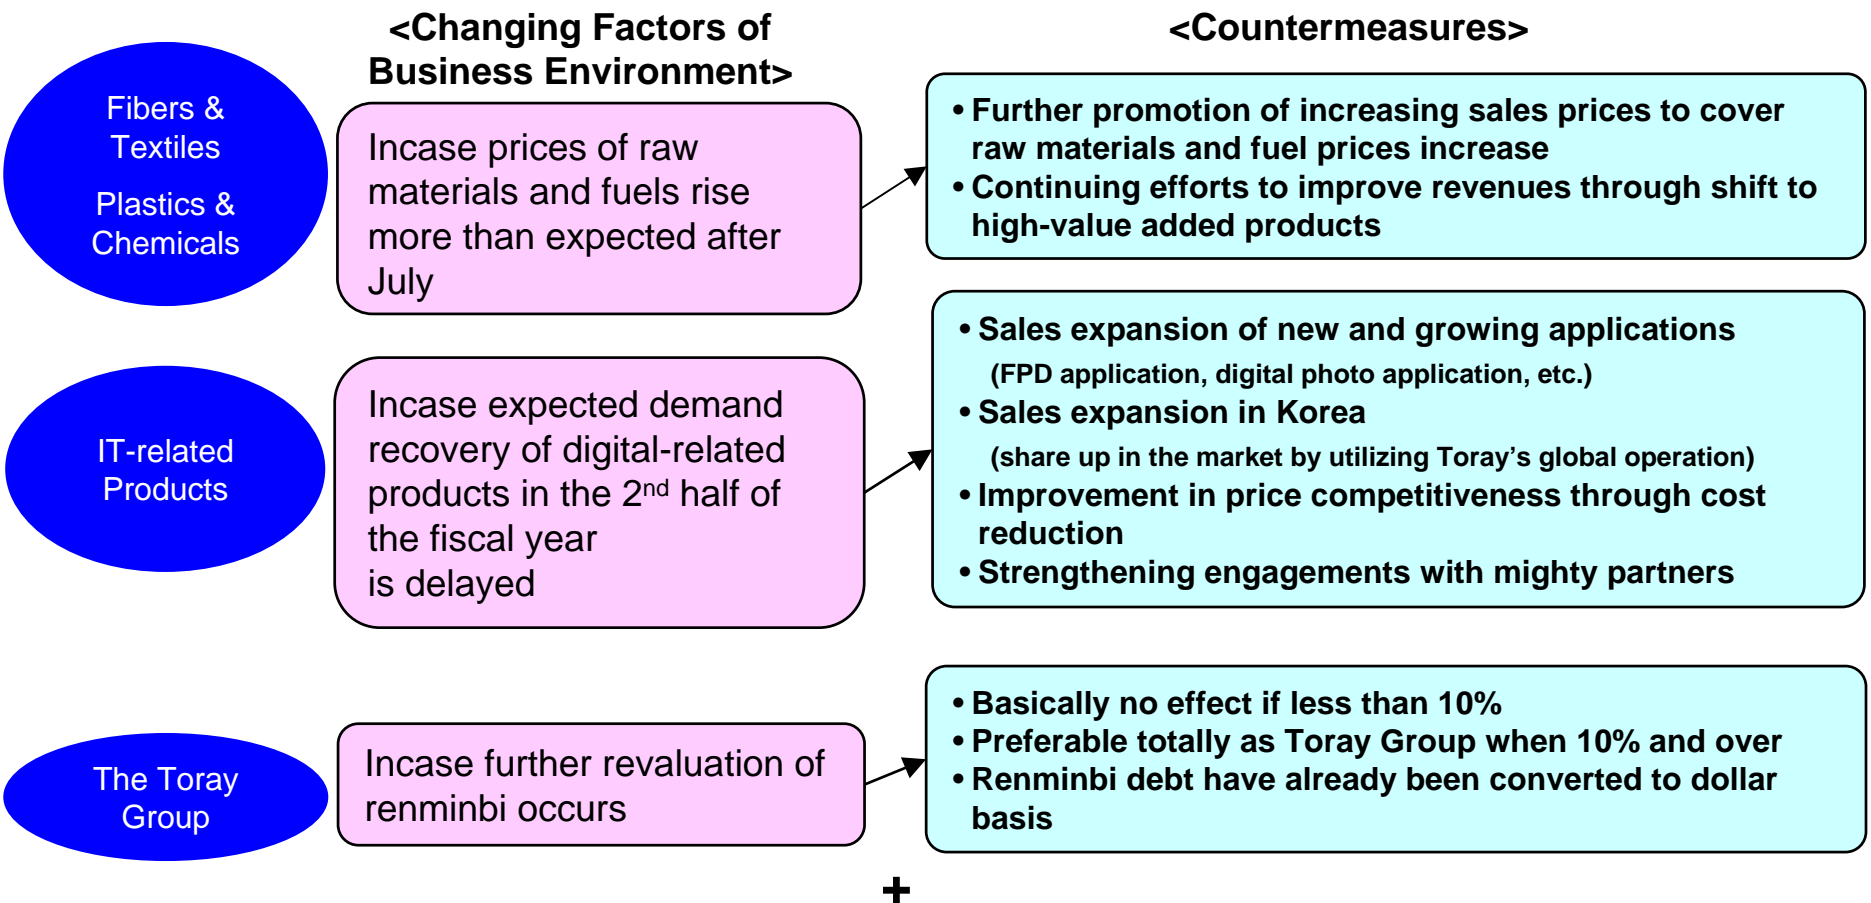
<Changing Factors of Business Environment>

<Countermeasures>

Fibers & Textiles

Plastics & Chemicals

Incase prices of raw materials and fuels rise more than expected after July

• Further promotion of increasing sales prices to cover raw materials and fuel prices increase
• Continuing efforts to improve revenues through shift to high-value added products

IT-related Products

Incase expected demand recovery of digital-related products in the 2$^{nd}$ half of the fiscal year is delayed

• Sales expansion of new and growing applications
(FPD application, digital photo application, etc.)
• Sales expansion in Korea
(share up in the market by utilizing Toray's global operation)
• Improvement in price competitiveness through cost reduction
• Strengthening engagements with mighty partners

The Toray Group

Incase further revaluation of renminbi occurs

• Basically no effect if less than 10%
• Preferable totally as Toray Group when 10% and over
• Renminbi debt have already been converted to dollar basis

+